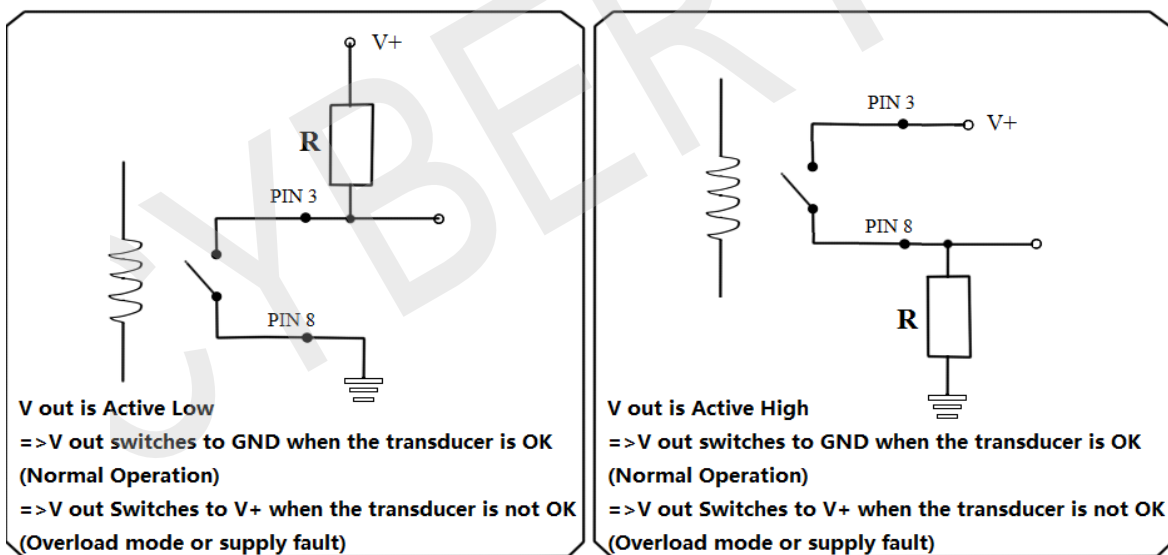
V+

R

PIN 3

PIN 8

V out is Active Low

=>V out switches to GND when the transducer is OK (Normal Operation)

=>V out Switches to V+ when the transducer is not OK (Overload mode or supply fault)

PIN 3

V+

PIN 8

R

V out is Active High

=>V out switches to GND when the transducer is OK (Normal Operation)

=>V out Switches to V+ when the transducer is not OK (Overload mode or supply fault)

CYBER